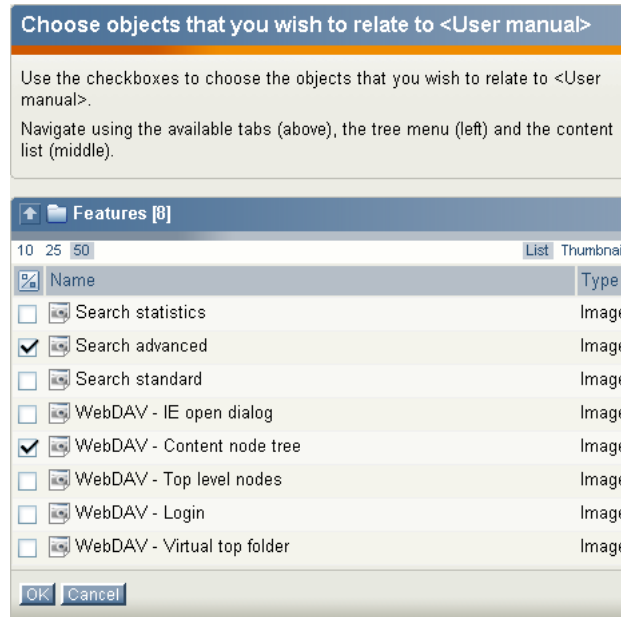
Choose objects that you wish to relate to <User manual>

Use the checkboxes to choose the objects that you wish to relate to <User manual>.

Navigate using the available tabs (above), the tree menu (left) and the content list (middle).

Features [8]

10 25 50

List Thumbnai

| | Name | Type |
|---|---|---|
| ☐ | Search statistics | Image |
| ☑ | Search advanced | Image |
| ☐ | Search standard | Image |
| ☐ | WebDAV - IE open dialog | Image |
| ☑ | WebDAV - Content node tree | Image |
| ☐ | WebDAV - Top level nodes | Image |
| ☐ | WebDAV - Login | Image |
| ☐ | WebDAV - Virtual top folder | Image |

OK Cancel